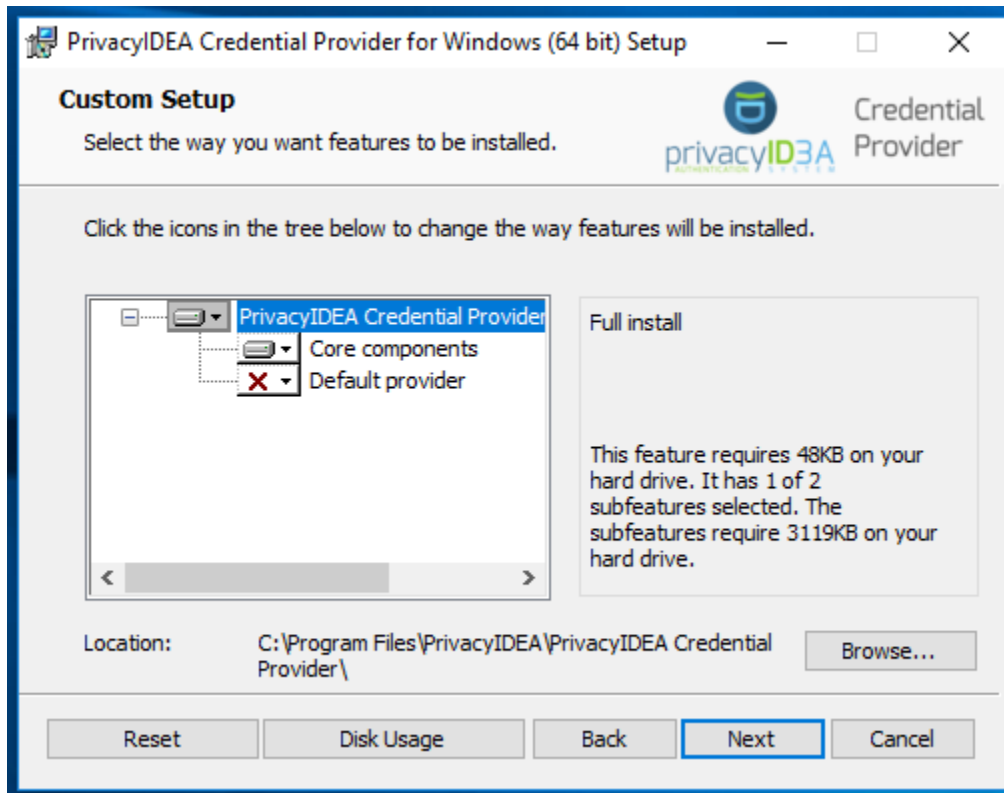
PrivacyIDEA Credential Provider for Windows (64 bit) Setup

Custom Setup

Select the way you want features to be installed.

privacyID3A
AUTHENTICATION SYSTEM

Credential Provider

Click the icons in the tree below to change the way features will be installed.

PrivacyIDEA Credential Provider
Core components
Default provider

Full install

This feature requires 48KB on your hard drive. It has 1 of 2 subfeatures selected. The subfeatures require 3119KB on your hard drive.

Location: C:\Program Files\PrivacyIDEA\PrivacyIDEA Credential Provider\

Browse...

Reset
Disk Usage
Back
Next
Cancel